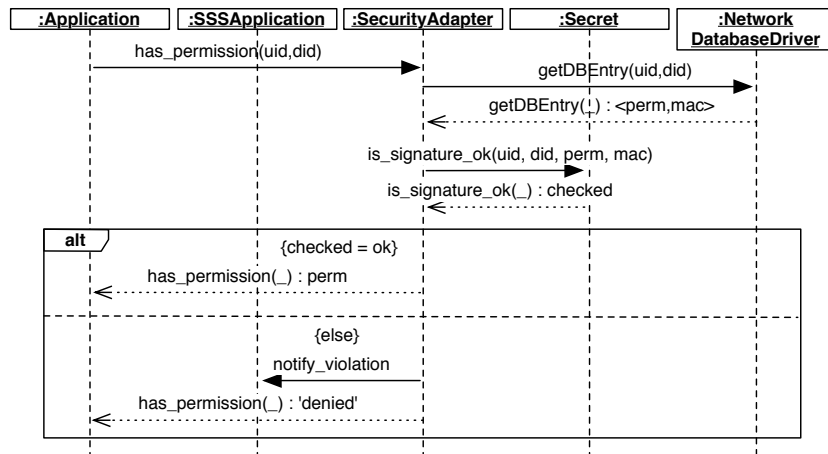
:Application
:SSSApplication
:SecurityAdapter
:Secret
:Network DatabaseDriver

has_permission(uid,did)
getDBEntry(uid,did)
getDBEntry(_) : <perm,mac>
is_signature_ok(uid, did, perm, mac)
is_signature_ok(_) : checked

alt
{checked = ok}
has_permission(_) : perm

{else}
notify_violation
has_permission(_) : 'denied'